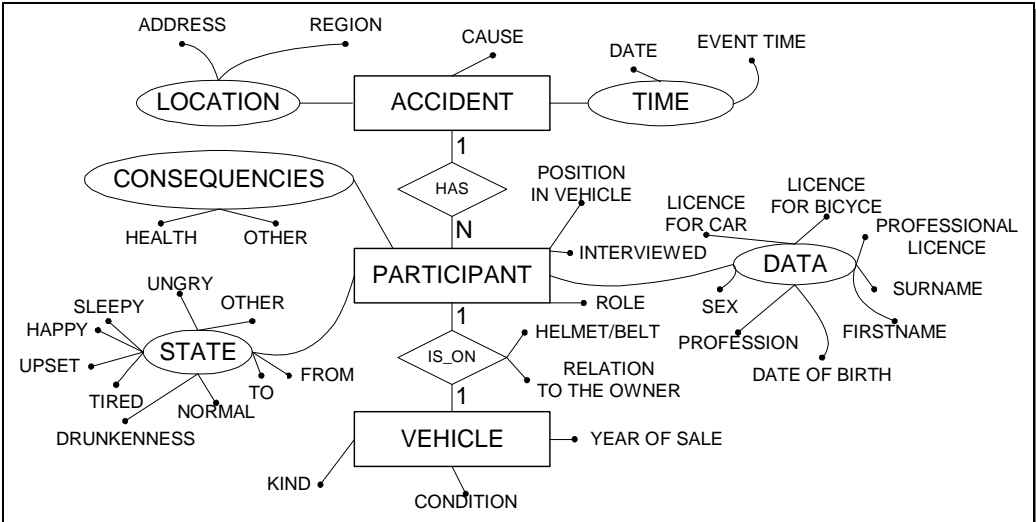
ADDRESS
REGION
CAUSE
DATE
EVENT TIME
LOCATION
ACCIDENT
TIME
1
CONSEQUENCIES
HAS
POSITION IN VEHICLE
LICENCE FOR CAR
LICENCE FOR BICYCE
PROFESSIONAL LICENCE
HEALTH
OTHER
N
INTERVIEWED
PARTICIPANT
DATA
UNGRY
SLEEPY
OTHER
HAPPY
ROLE
SEX
SURNAME
1
HELMET/BELT
UPSET
STATE
PROFESSION
FIRSTNAME
IS_ON
RELATION TO THE OWNER
TIRED
TO
FROM
NORMAL
DATE OF BIRTH
1
DRUNKENNESS
VEHICLE
YEAR OF SALE
KIND
CONDITION